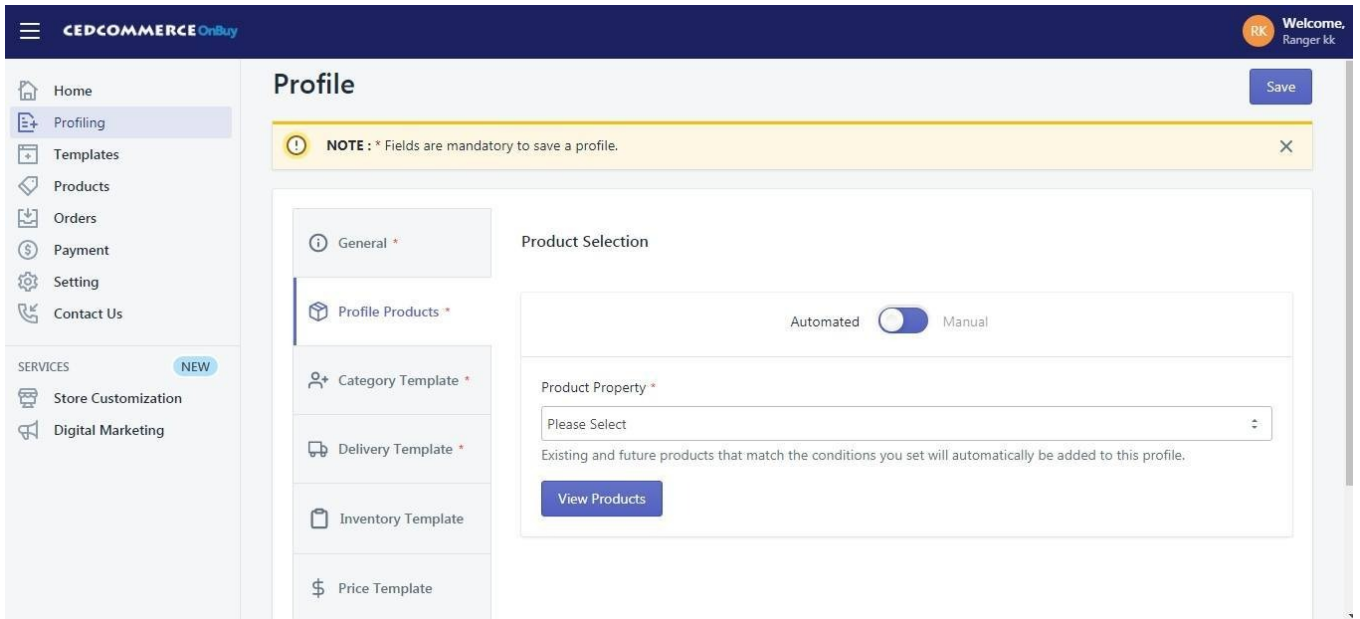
CEDCOMMERCE OnBuy

RK Welcome, Ranger kk

Home
Profiling
Templates
Products
Orders
Payment
Setting
Contact Us

SERVICES NEW
Store Customization
Digital Marketing

Profile

Save

NOTE : * Fields are mandatory to save a profile.

×

General *

Profile Products *

Category Template *

Delivery Template *

Inventory Template

Price Template

Product Selection

Automated Manual

Product Property *

Please Select

Existing and future products that match the conditions you set will automatically be added to this profile.

View Products